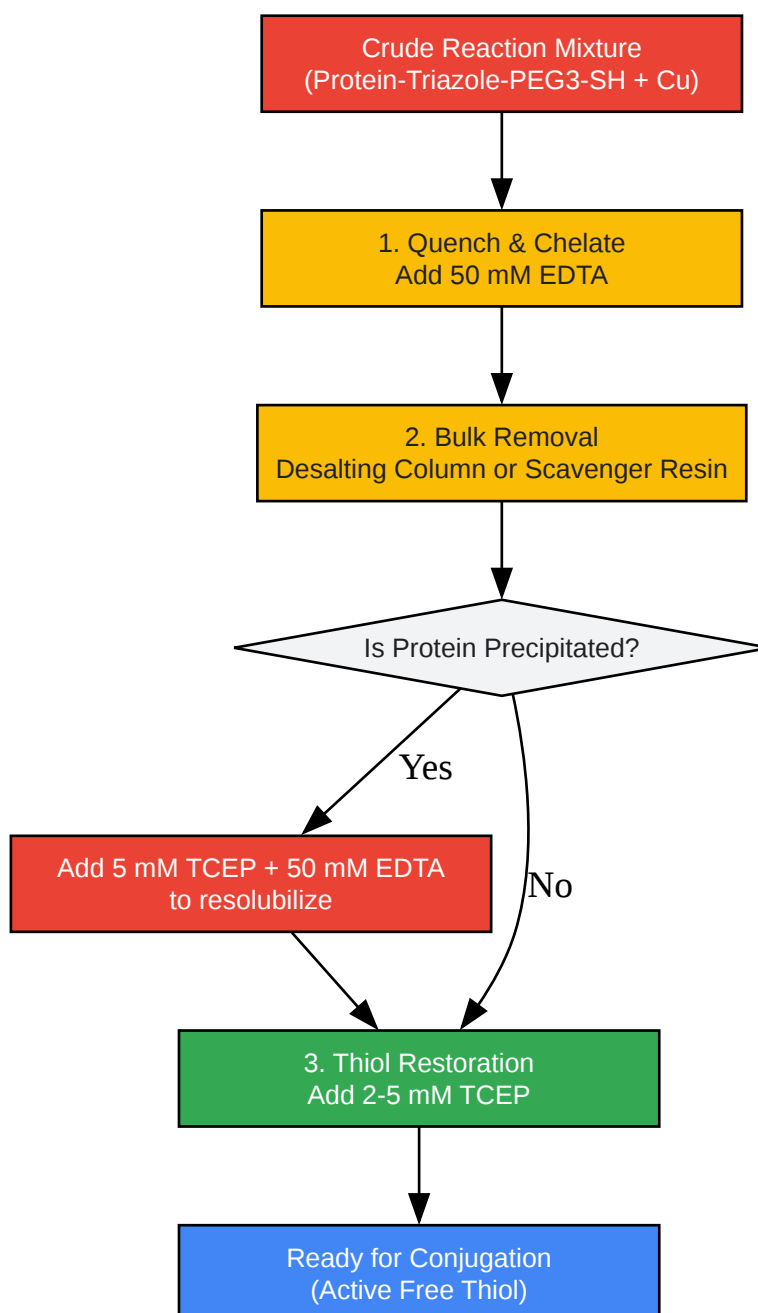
Crude Reaction Mixture
(Protein-Triazole-PEG3-SH + Cu)

1. Quench & Chelate
Add 50 mM EDTA

2. Bulk Removal
Desalting Column or Scavenger Resin

Is Protein Precipitated?

Yes

No

Add 5 mM TCEP + 50 mM EDTA
to resolubilize

3. Thiol Restoration
Add 2-5 mM TCEP

Ready for Conjugation
(Active Free Thiol)